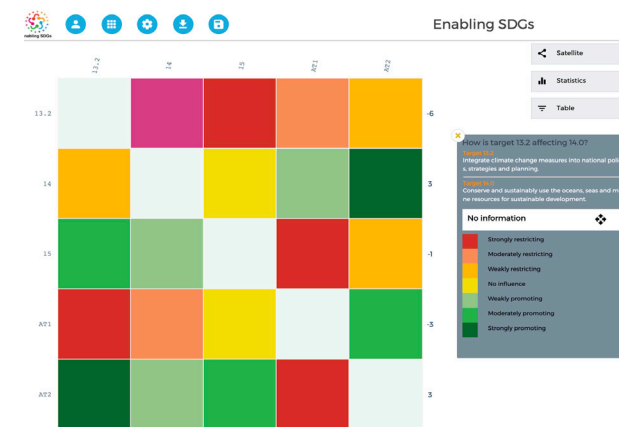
enabling SDGs

Enabling SDGs

Satellite

Statistics

Table

| | 13.2 | 14 | 15 | AT1 | AT2 | |
|---|---|---|---|---|---|---|
| 13.2 | | | | | | -6 |
| 14 | | | | | | 3 |
| 15 | | | | | | -1 |
| AT1 | | | | | | -3 |
| AT2 | | | | | | 3 |

×

How is target 13.2 affecting 14.0?

Target 13.2

Integrate climate change measures into national polic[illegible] s, strategies and planning.

Target 14.0

Conserve and sustainably use the oceans, seas and m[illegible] ne resources for sustainable development.

No information

Strongly restricting

Moderately restricting

Weakly restricting

No influence

Weakly promoting

Moderately promoting

Strongly promoting